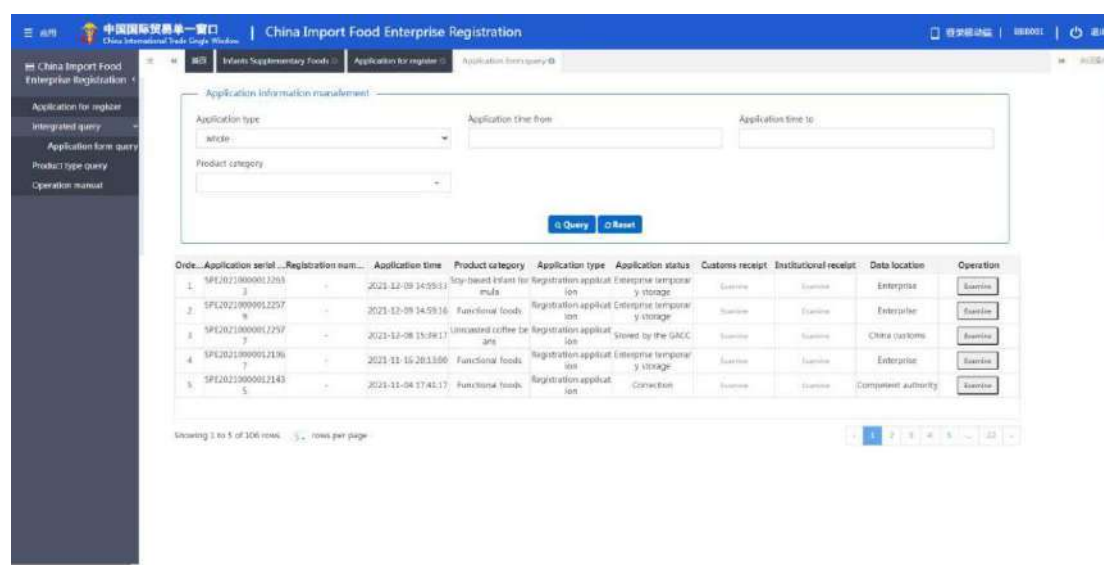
应用 中国国际贸易单一窗口 China International Trade Single Window | China Import Food Enterprise Registration

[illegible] | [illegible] | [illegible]

China Import Food Enterprise Registration

Application for register
Integrated query
Application form query
Product type query
Operation manual

首页 | Infants Supplementary Foods | Application for register | Application form query

Application information management

Application type
whole

Application time from

Application time to

Product category

Query | Reset

| Orde... | Application seriel ... | Registration num... | Application time | Product category | Application type | Application status | Customs receipt | Institutional receipt | Data location | Operation |
|---|---|---|---|---|---|---|---|---|---|---|
| 1 | SPE202100000122933 | - | 2021-12-09 14:59:33 | Soy-based infant formula | Registration application | Enterprise temporary storage | Examine | Examine | Enterprise | Examine |
| 2 | SPE202100000122579 | - | 2021-12-09 14:59:16 | Functional foods | Registration application | Enterprise temporary storage | Examine | Examine | Enterprise | Examine |
| 3 | SPE202100000122577 | - | 2021-12-08 15:39:17 | Unroasted coffee beans | Registration application | Stored by the GACC | Examine | Examine | China customs | Examine |
| 4 | SPE202100000121967 | - | 2021-11-16 20:13:00 | Functional foods | Registration application | Enterprise temporary storage | Examine | Examine | Enterprise | Examine |
| 5 | SPE202100000121435 | - | 2021-11-04 17:41:17 | Functional foods | Registration application | Correction | Examine | Examine | Competent authority | Examine |

Showing 1 to 5 of 106 rows 5 rows per page

1 2 3 4 5 ... 22